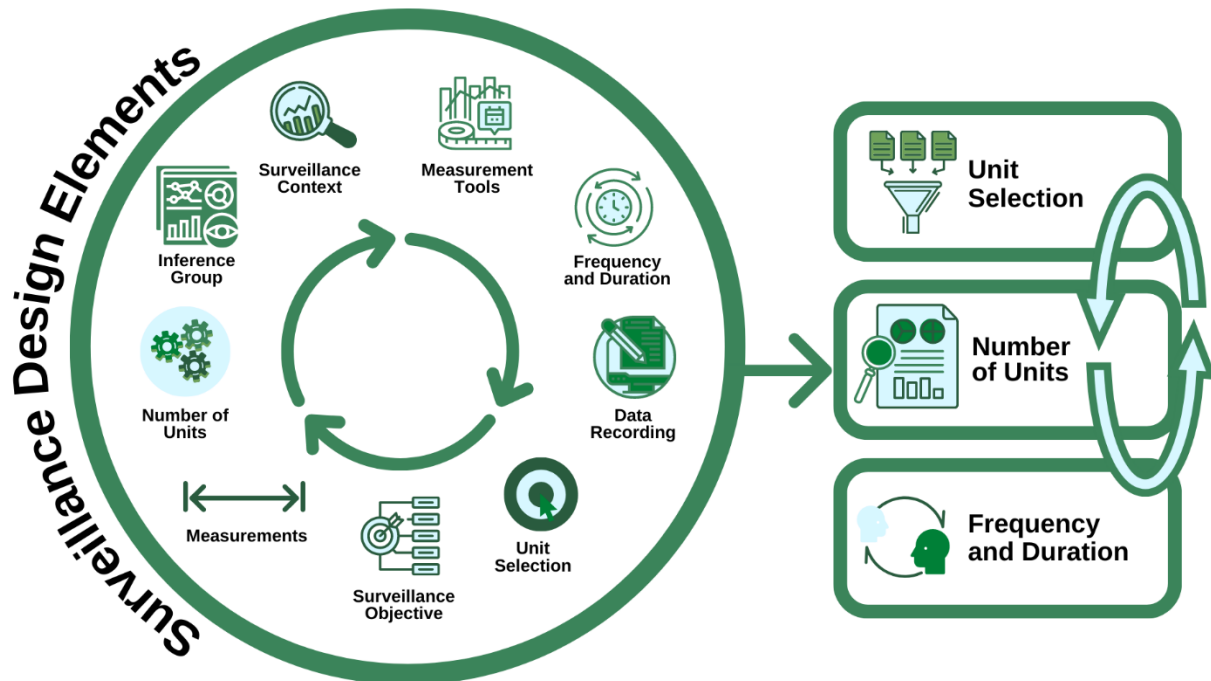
Surveillance Design Elements

Surveillance Context

Measurement Tools

Inference Group

Frequency and Duration

Number of Units

Data Recording

Measurements

Unit Selection

Surveillance Objective

Unit Selection

Number of Units

Frequency and Duration